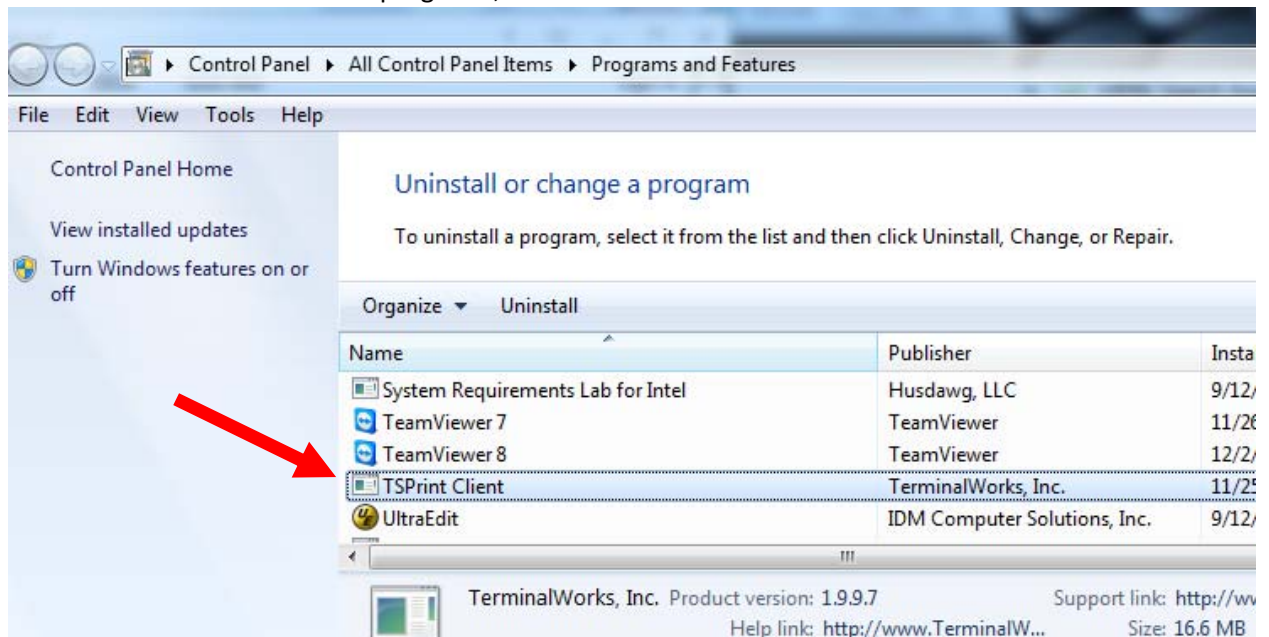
Control Panel ▸ All Control Panel Items ▸ Programs and Features

File Edit View Tools Help

Control Panel Home

View installed updates

Turn Windows features on or off

Uninstall or change a program

To uninstall a program, select it from the list and then click Uninstall, Change, or Repair.

Organize ▾ Uninstall

| Name | Publisher | Insta |
|---|---|---|
| System Requirements Lab for Intel | Husdawg, LLC | 9/12/ |
| TeamViewer 7 | TeamViewer | 11/26 |
| TeamViewer 8 | TeamViewer | 12/2/ |
| TSPrint Client | TerminalWorks, Inc. | 11/25 |
| UltraEdit | IDM Computer Solutions, Inc. | 9/12/ |

TerminalWorks, Inc. Product version: 1.9.9.7 Support link: http://w
Help link: http://www.TerminalW... Size: 16.6 MB